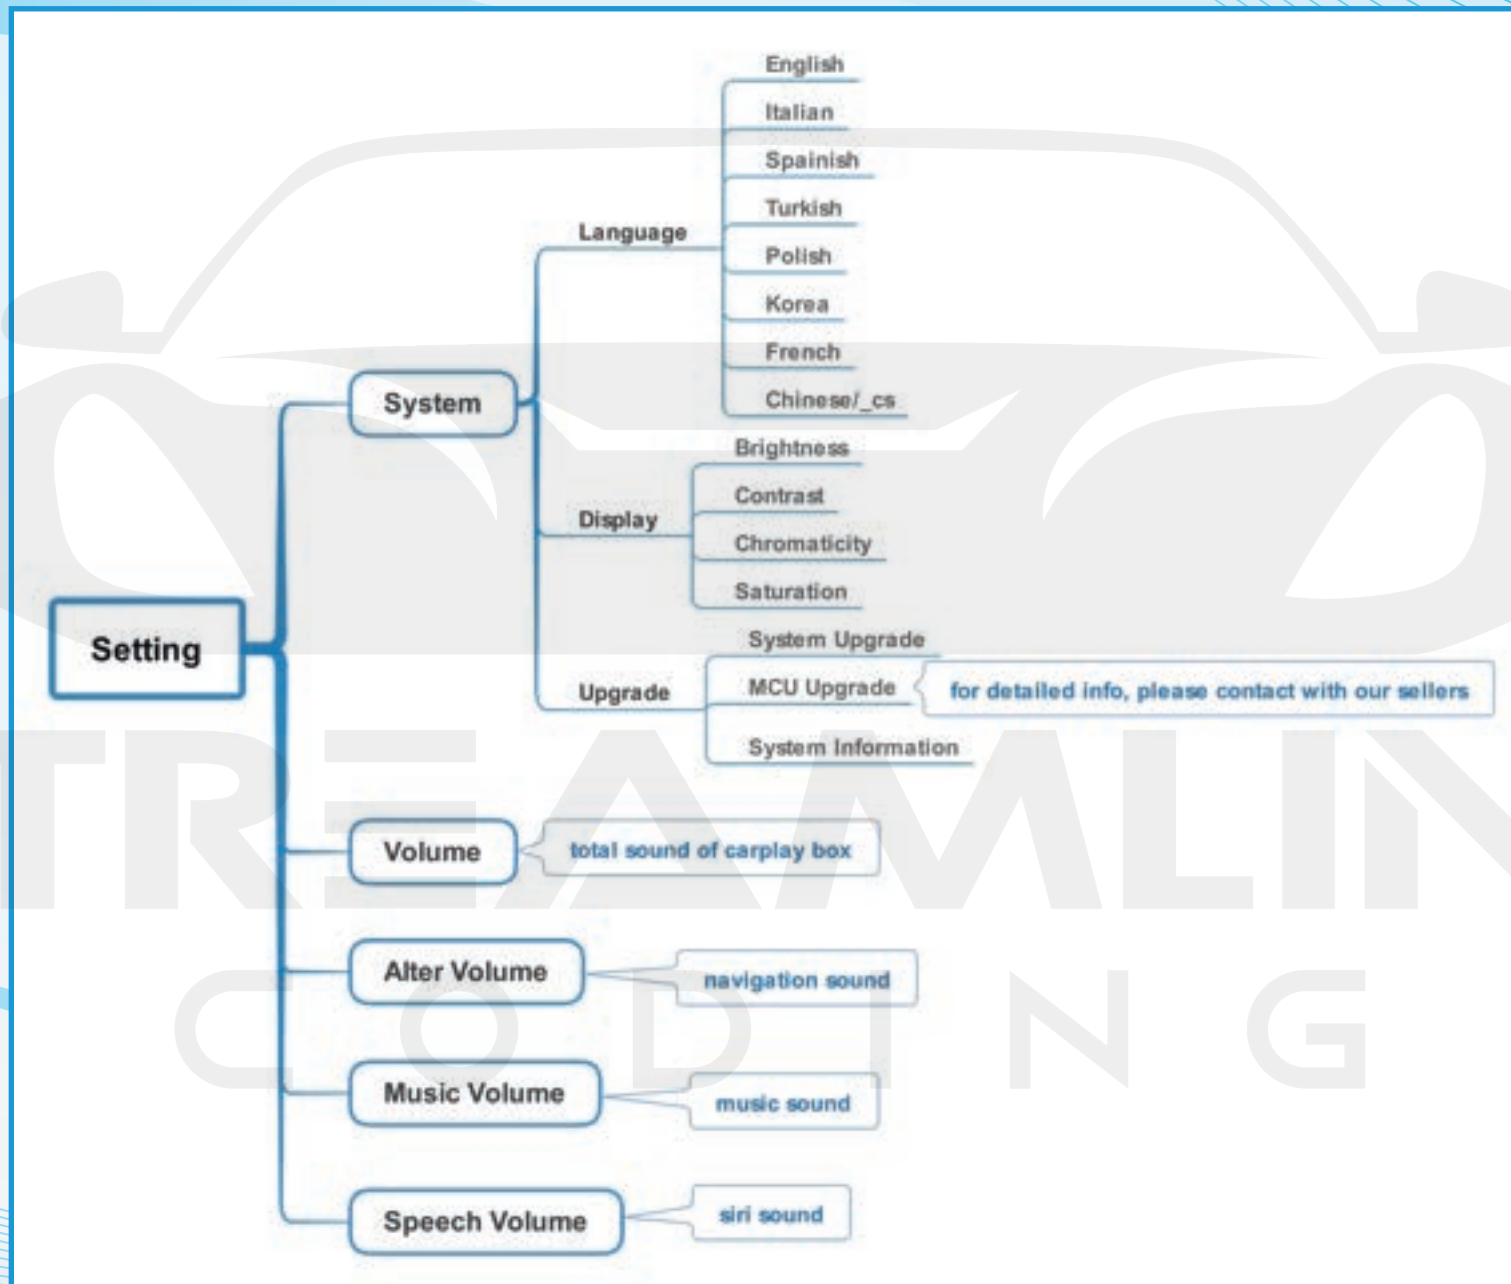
Setting

System

Language

English

Italian

Spainish

Turkish

Polish

Korea

French

Chinese/_cs

Display

Brightness

Contrast

Chromaticity

Saturation

Upgrade

System Upgrade

MCU Upgrade

for detailed info, please contact with our sellers

System Information

Volume

total sound of carplay box

Alter Volume

navigation sound

Music Volume

music sound

Speech Volume

siri sound

TREAMLIN

CODING